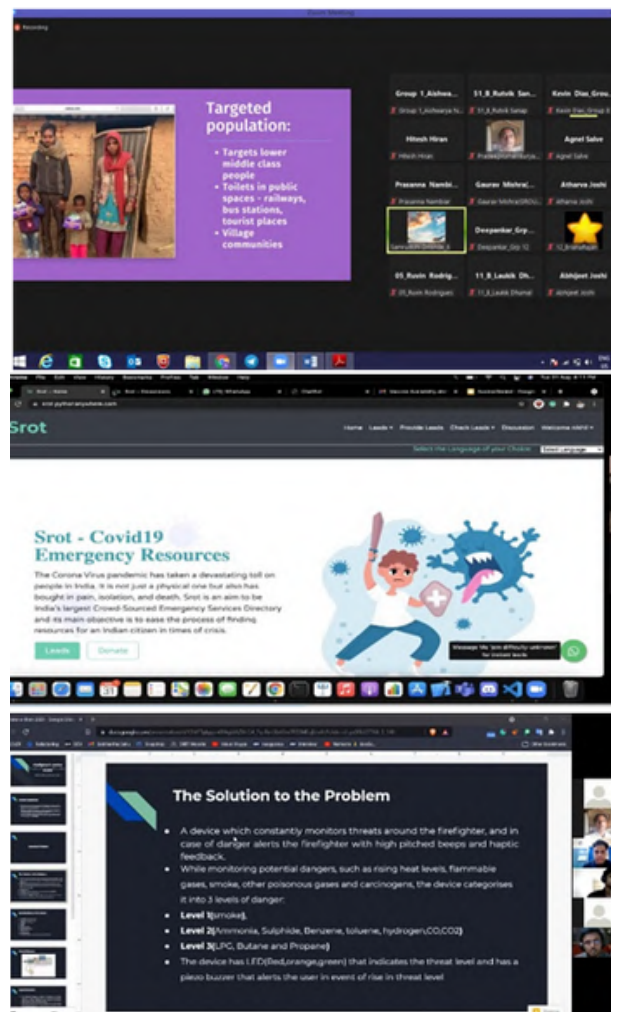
Zoom Meeting

Recording

Targeted population:

- Targets lower middle class people
- Toilets in public spaces - railways, bus stations, tourist places
- Village communities

Group 1_Aishwa... | S1_B_Rutvik San... | Kevin Dias_Grou...
Hitesh Hiran | Pradeep... | Agnel Salve
Prasanna Nambi... | Gaurav Mishra(... | Atharva Joshi
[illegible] | Deepankar_Grp... | 12_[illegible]
05_Ruvin Rodrigues | 11_B_Laukik Dh... | Abhijeet Joshi

Srot
Home Leads Provide Leads Check Leads Discussion Welcome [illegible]
Select the Language of your Choice: Select Language

Srot - Covid19 Emergency Resources

The Corona Virus pandemic has taken a devastating toll on people in India. It is not just a physical one but also has bought in pain, isolation, and death. Srot is an aim to be India's largest Crowd-Sourced Emergency Services Directory and its main objective is to ease the process of finding resources for an Indian citizen in times of crisis.

Leads Donate

Message Me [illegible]

The Solution to the Problem

- A device which constantly monitors threats around the firefighter, and in case of danger alerts the firefighter with high pitched beeps and haptic feedback.
- While monitoring potential dangers, such as rising heat levels, flammable gases, smoke, other poisonous gases and carcinogens, the device categorises it into 3 levels of danger:
- Level 1(smoke),
- Level 2(Ammonia, Sulphide, Benzene, toluene, hydrogen,CO,CO2)
- Level 3(LPG, Butane and Propene)
- The device has LED(Red,orange,green) that indicates the threat level and has a piezo buzzer that alerts the user in event of rise in threat level